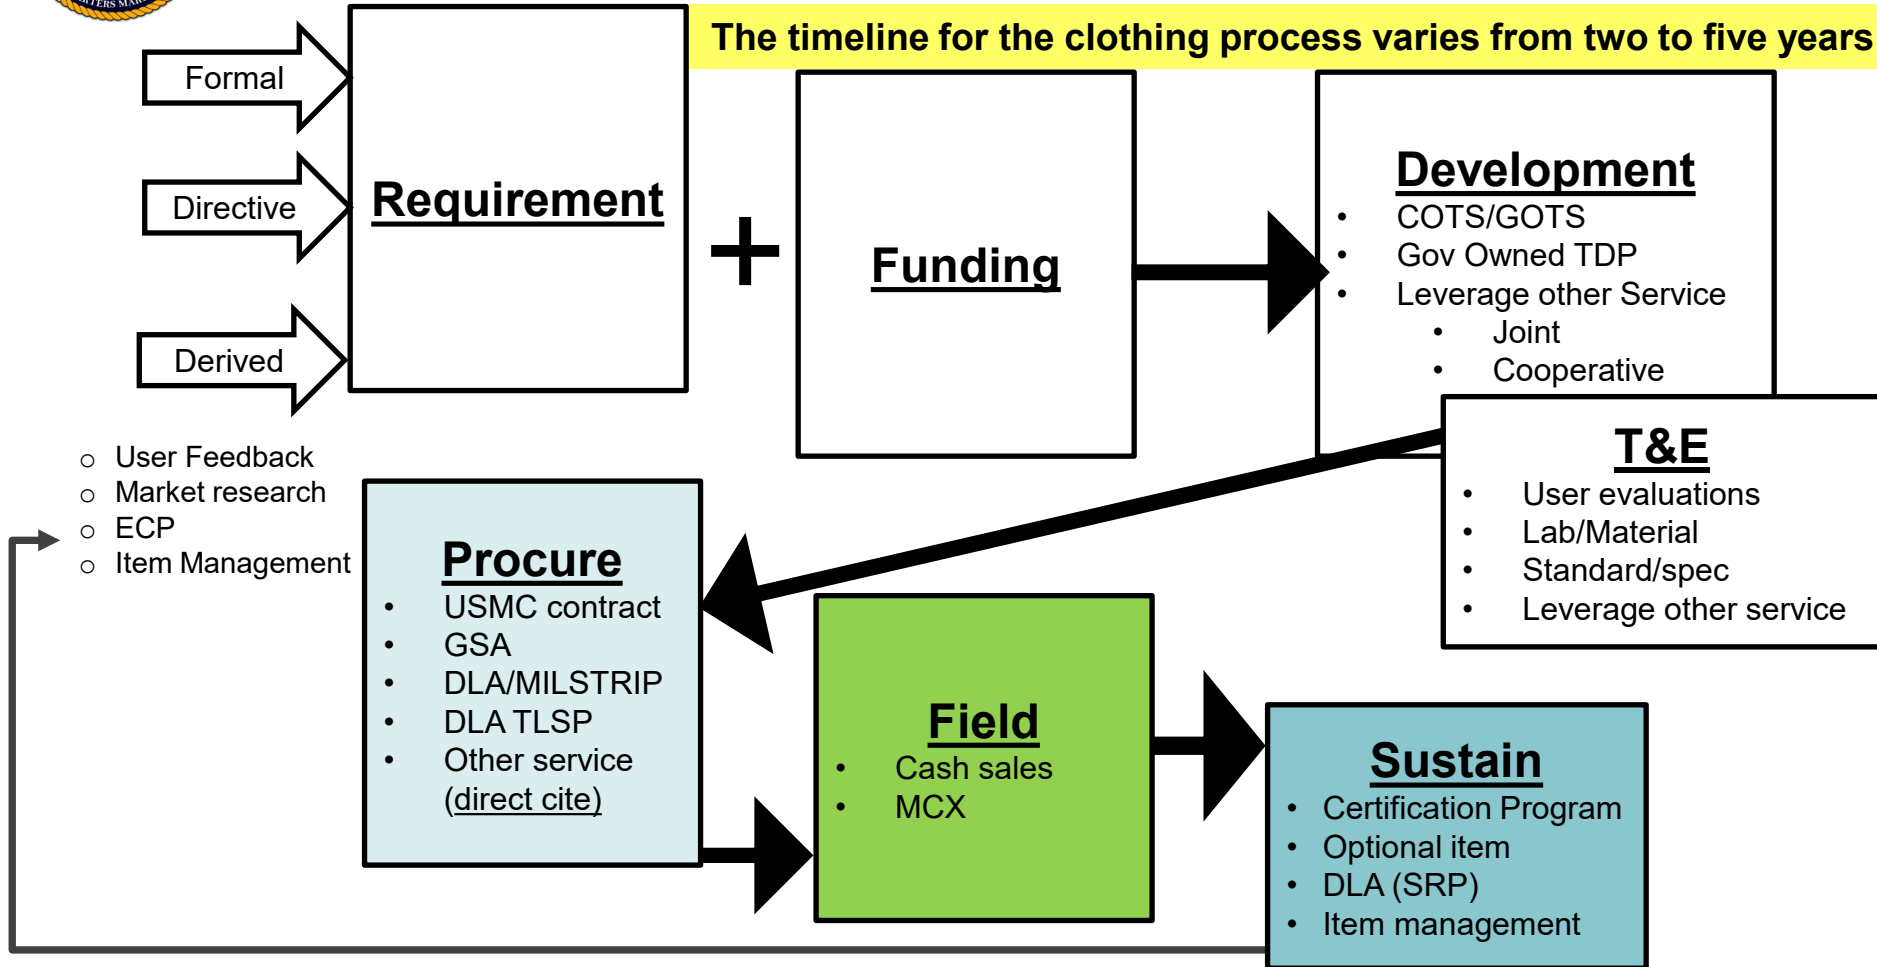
The timeline for the clothing process varies from two to five years

Formal

Directive

Derived

Requirement

+

Funding

Development
- COTS/GOTS
- Gov Owned TDP
- Leverage other Service
  - Joint
  - Cooperative

T&E
- User evaluations
- Lab/Material
- Standard/spec
- Leverage other service

- User Feedback
- Market research
- ECP
- Item Management

Procure
- USMC contract
- GSA
- DLA/MILSTRIP
- DLA TLSP
- Other service (direct cite)

Field
- Cash sales
- MCX

Sustain
- Certification Program
- Optional item
- DLA (SRP)
- Item management